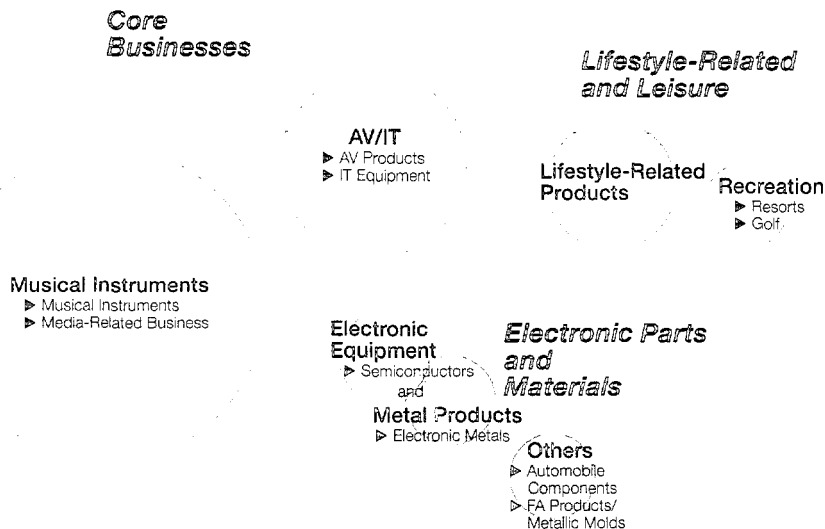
Core Businesses

Lifestyle-Related and Leisure

AV/IT
▶ AV Products
▶ IT Equipment

Lifestyle-Related Products

Recreation
▶ Resorts
▶ Golf

Musical Instruments
▶ Musical Instruments
▶ Media-Related Business

Electronic Equipment
▶ Semiconductors
and
Metal Products
▶ Electronic Metals

Electronic Parts and Materials

Others
▶ Automobile Components
▶ FA Products/ Metallic Molds